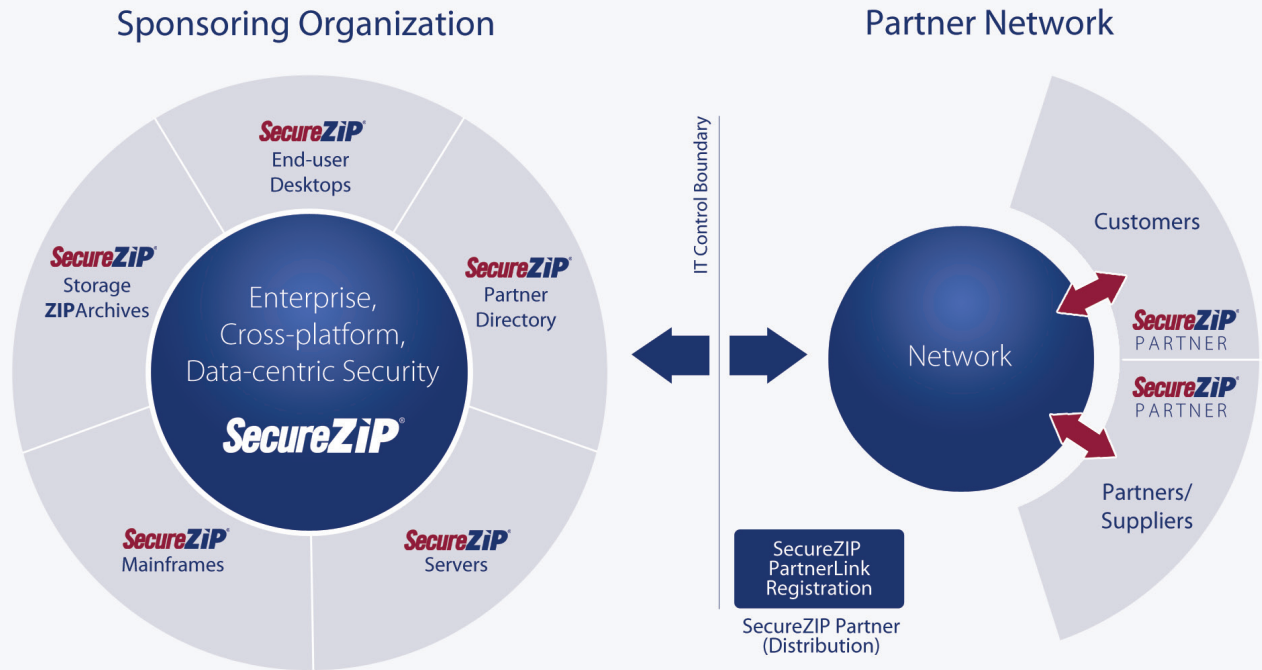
Sponsoring Organization

Partner Network

SecureZIP®
End-user Desktops

SecureZIP®
Storage
ZIPArchives

SecureZIP®
Partner Directory

Enterprise, Cross-platform, Data-centric Security

SecureZIP®

SecureZIP®
Mainframes

SecureZIP®
Servers

IT Control Boundary

SecureZIP PartnerLink Registration

SecureZIP Partner (Distribution)

Network

Customers

SecureZIP®
PARTNER

SecureZIP®
PARTNER

Partners/ Suppliers